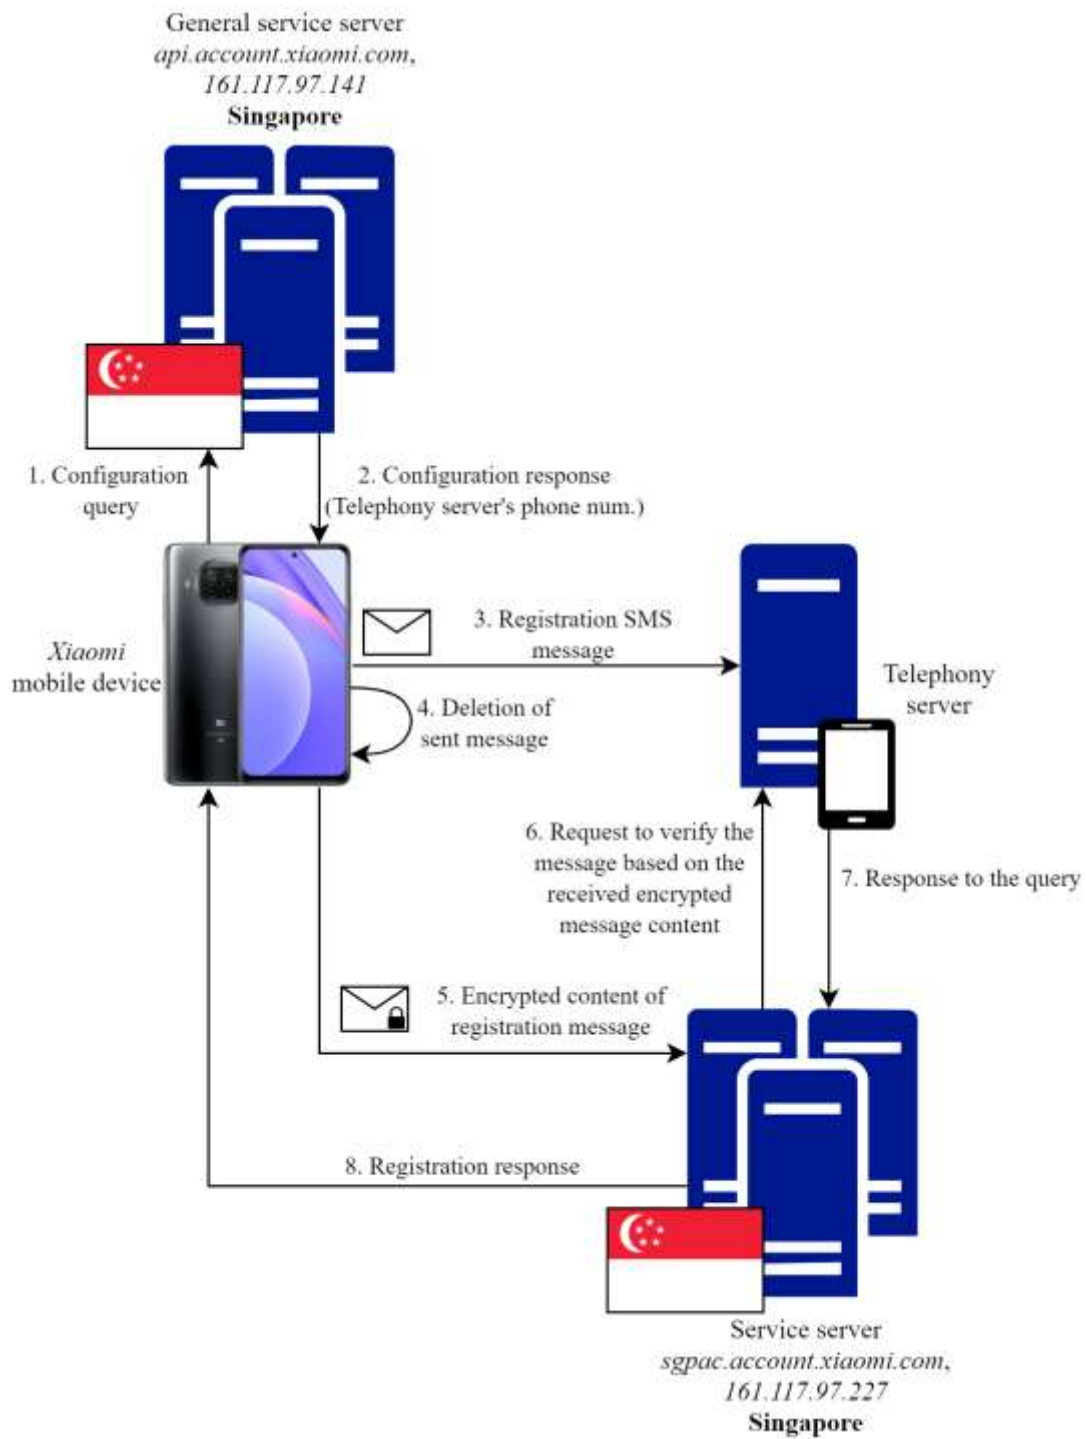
General service server
*api.account.xiaomi.com*,
*161.117.97.141*
**Singapore**

1. Configuration query

2. Configuration response (Telephony server's phone num.)

*Xiaomi* mobile device

3. Registration SMS message

4. Deletion of sent message

Telephony server

6. Request to verify the message based on the received encrypted message content

7. Response to the query

5. Encrypted content of registration message

8. Registration response

Service server
*sgpac.account.xiaomi.com*,
*161.117.97.227*
**Singapore**